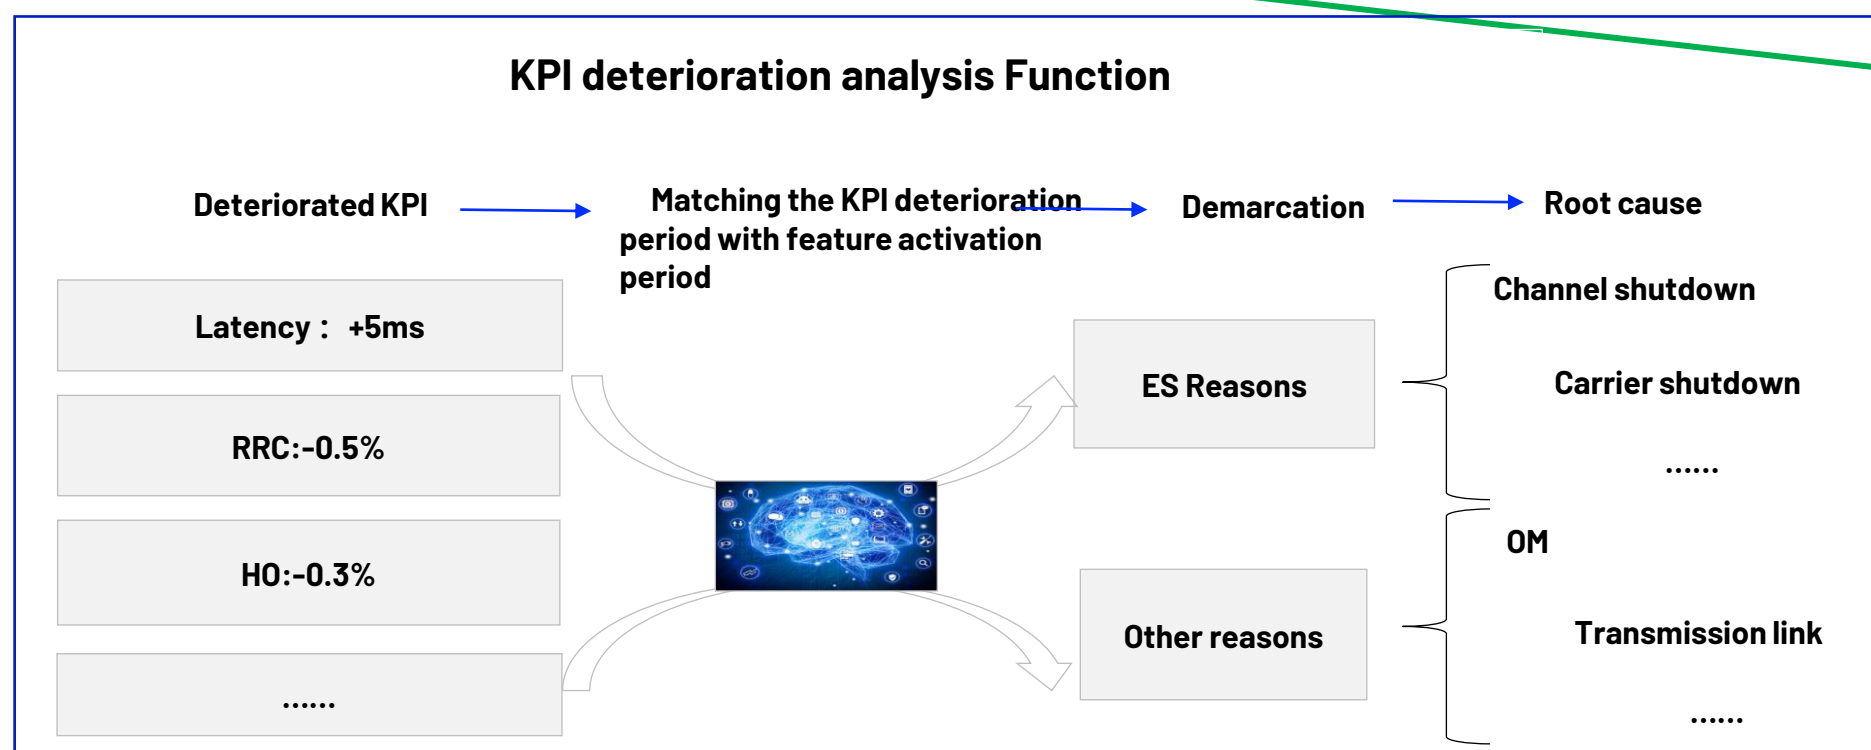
KPI deterioration analysis Function

Deteriorated KPI

Matching the KPI deterioration period with feature activation period

Demarcation

Root cause

Latency： +5ms

RRC:-0.5%

HO:-0.3%

......

ES Reasons

Other reasons

Channel shutdown

Carrier shutdown

......

OM

Transmission link

......